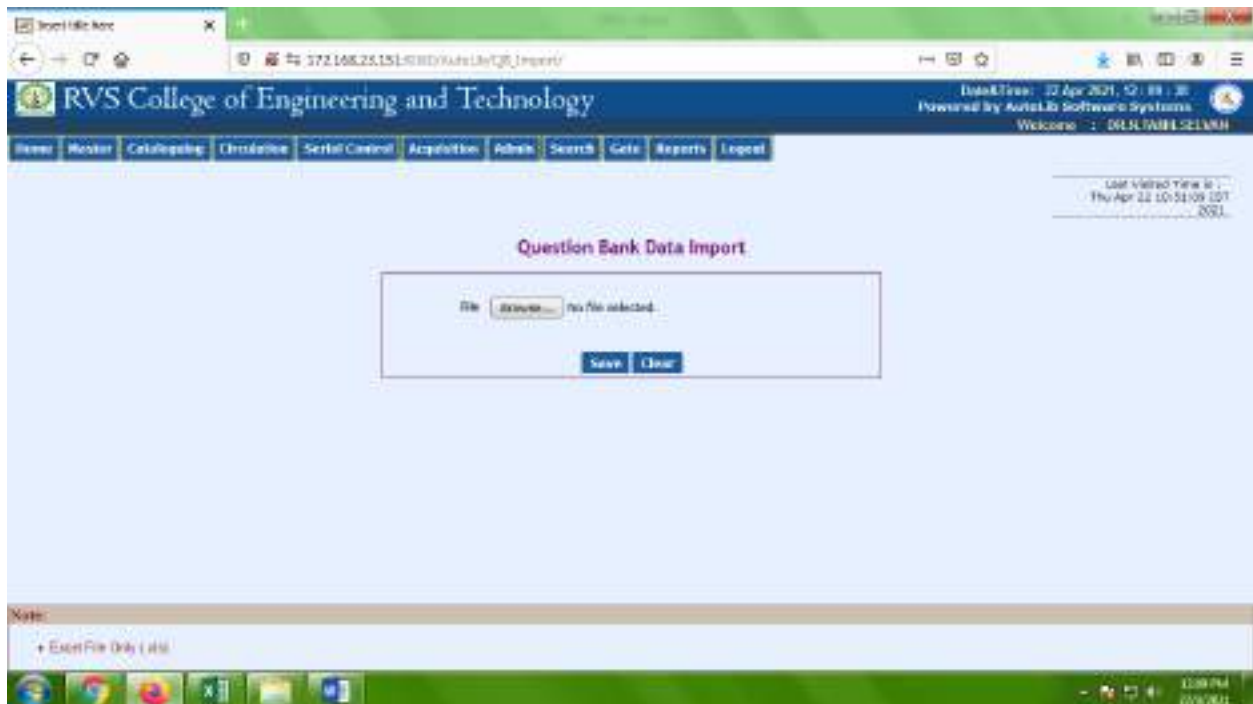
Insert title here

172.168.23.151/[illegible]/AutoLib/QB_Import/

RVS College of Engineering and Technology

Date&Time: 22 Apr 2021, 12 : 09 : 30
Powered by AutoLib Software Systems
Welcome : DR.N.TAMIL SELVAN

Home | Master | Cataloguing | Circulation | Serial Control | Acquisition | Admin | Search | Gate | Reports | Logout

Last Visited Time is : Thu Apr 22 10:51:09 IST 2021

Question Bank Data Import

File Browse... No file selected.

Save Clear

Note:

• Excel File Only (.xls)

12:09 PM
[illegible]